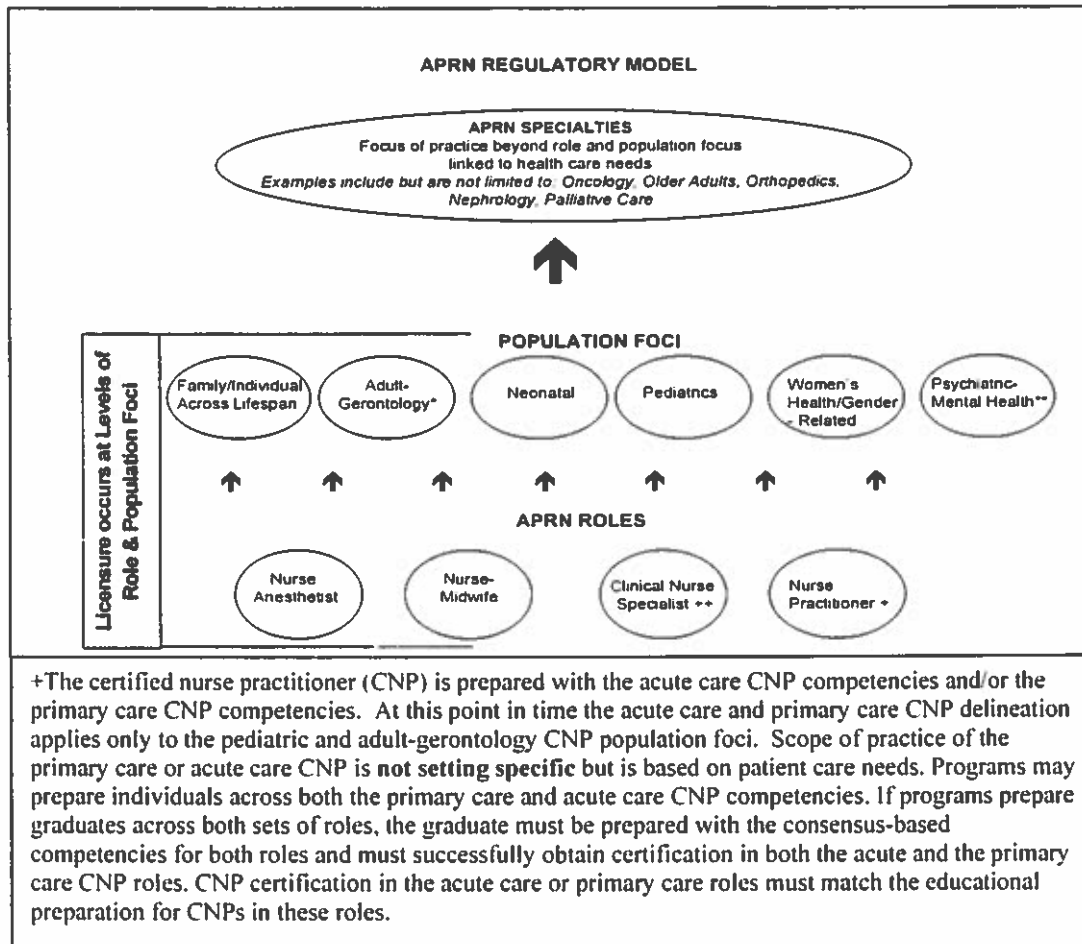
APRN REGULATORY MODEL

APRN SPECIALTIES
Focus of practice beyond role and population focus linked to health care needs
Examples include but are not limited to: Oncology, Older Adults, Orthopedics, Nephrology, Palliative Care

Licensure occurs at Levels of Role & Population Foci

POPULATION FOCI

Family/Individual Across Lifespan

Adult-Gerontology*

Neonatal

Pediatrics

Women's Health/Gender - Related

Psychiatric-Mental Health**

APRN ROLES

Nurse Anesthetist

Nurse-Midwife

Clinical Nurse Specialist ++

Nurse Practitioner +

+The certified nurse practitioner (CNP) is prepared with the acute care CNP competencies and/or the primary care CNP competencies. At this point in time the acute care and primary care CNP delineation applies only to the pediatric and adult-gerontology CNP population foci. Scope of practice of the primary care or acute care CNP is **not setting specific** but is based on patient care needs. Programs may prepare individuals across both the primary care and acute care CNP competencies. If programs prepare graduates across both sets of roles, the graduate must be prepared with the consensus-based competencies for both roles and must successfully obtain certification in both the acute and the primary care CNP roles. CNP certification in the acute care or primary care roles must match the educational preparation for CNPs in these roles.